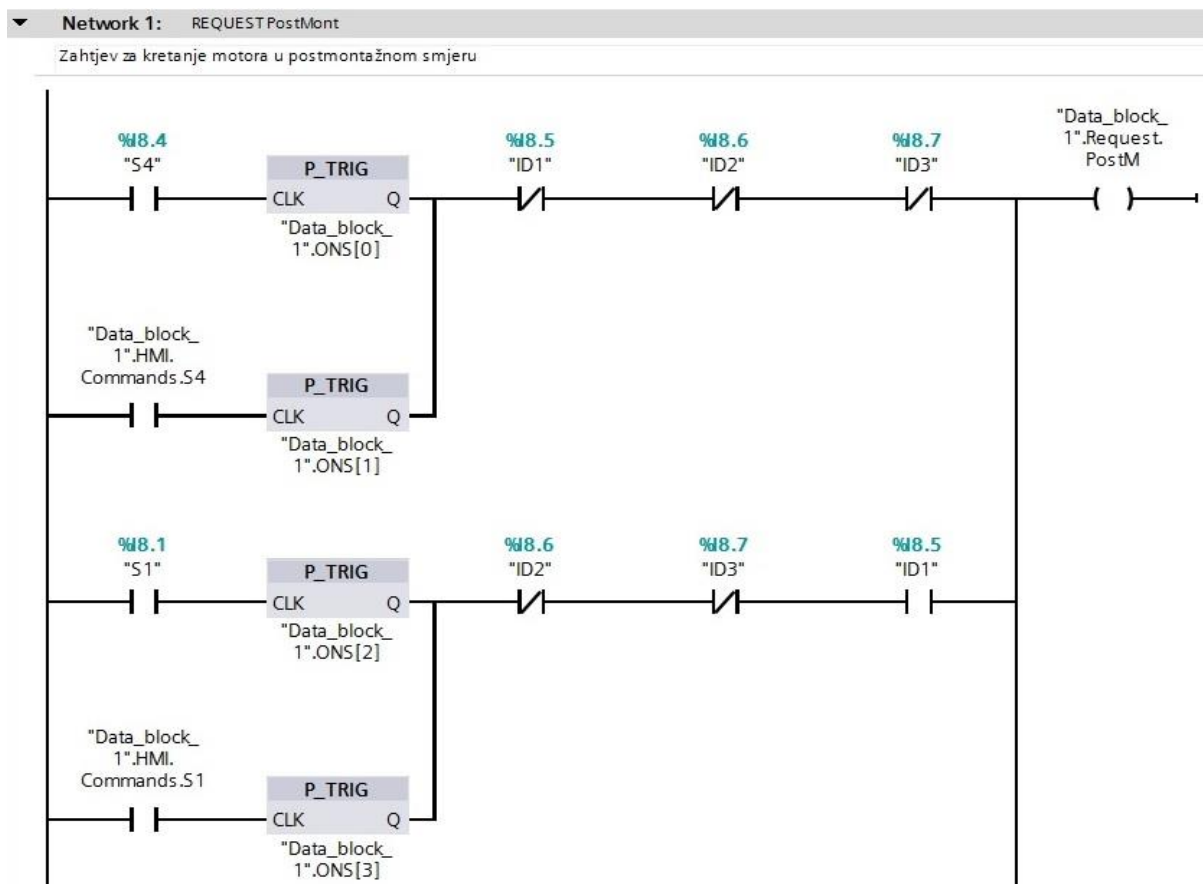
Network 1: REQUEST PostMont

Zahtjev za kretanje motora u postmontažnom smjeru

%I8.4
"S4"

P_TRIG
CLK Q
"Data_block_1".ONS[0]

%I8.5
"ID1"

%I8.6
"ID2"

%I8.7
"ID3"

"Data_block_1".Request.PostM

"Data_block_1".HMI.Commands.S4

P_TRIG
CLK Q
"Data_block_1".ONS[1]

%I8.1
"S1"

P_TRIG
CLK Q
"Data_block_1".ONS[2]

%I8.6
"ID2"

%I8.7
"ID3"

%I8.5
"ID1"

"Data_block_1".HMI.Commands.S1

P_TRIG
CLK Q
"Data_block_1".ONS[3]